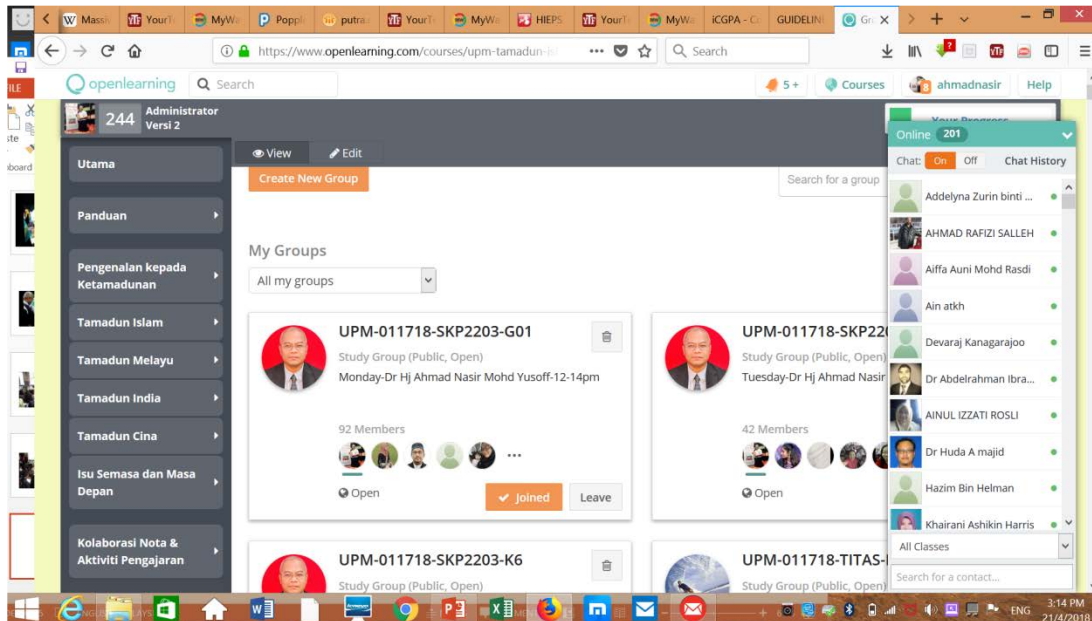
W Massi YourT MyWa Poppl putra YourT MyWa HIEPS YourT MyWa iCGPA - C GUIDELIN Gro

https://www.openlearning.com/courses/upm-tamadun-is ... Search

openlearning Search 5+ Courses ahmadnasir Help

244 Administrator Versi 2

View Edit

Utama

Panduan

Pengenalan kepada Ketamadunan

Tamadun Islam

Tamadun Melayu

Tamadun India

Tamadun Cina

Isu Semasa dan Masa Depan

Kolaborasi Nota & Aktiviti Pengajaran

Create New Group

Search for a group

My Groups

All my groups

UPM-011718-SKP2203-G01
Study Group (Public, Open)
Monday-Dr Hj Ahmad Nasir Mohd Yusoff-12-14pm
92 Members
...
Open
Joined Leave

UPM-011718-SKP22
Study Group (Public, Open)
Tuesday-Dr Hj Ahmad Nasir
42 Members
Open

UPM-011718-SKP2203-K6
Study Group (Public, Open)

UPM-011718-TITAS-
Study Group (Public, Open)

Your Progress

Online 201
Chat: On Off Chat History
Addelyna Zurin binti ...
AHMAD RAFIZI SALLEH
Aiffa Auni Mohd Rasdi
Ain atkh
Devaraj Kanagarajoo
Dr Abdelrahman Ibra...
AINUL IZZATI ROSLI
Dr Huda A majid
Hazim Bin Helman
Khairani Ashikin Harris
All Classes
Search for a contact...

ENG 3:14 PM 21/4/2018